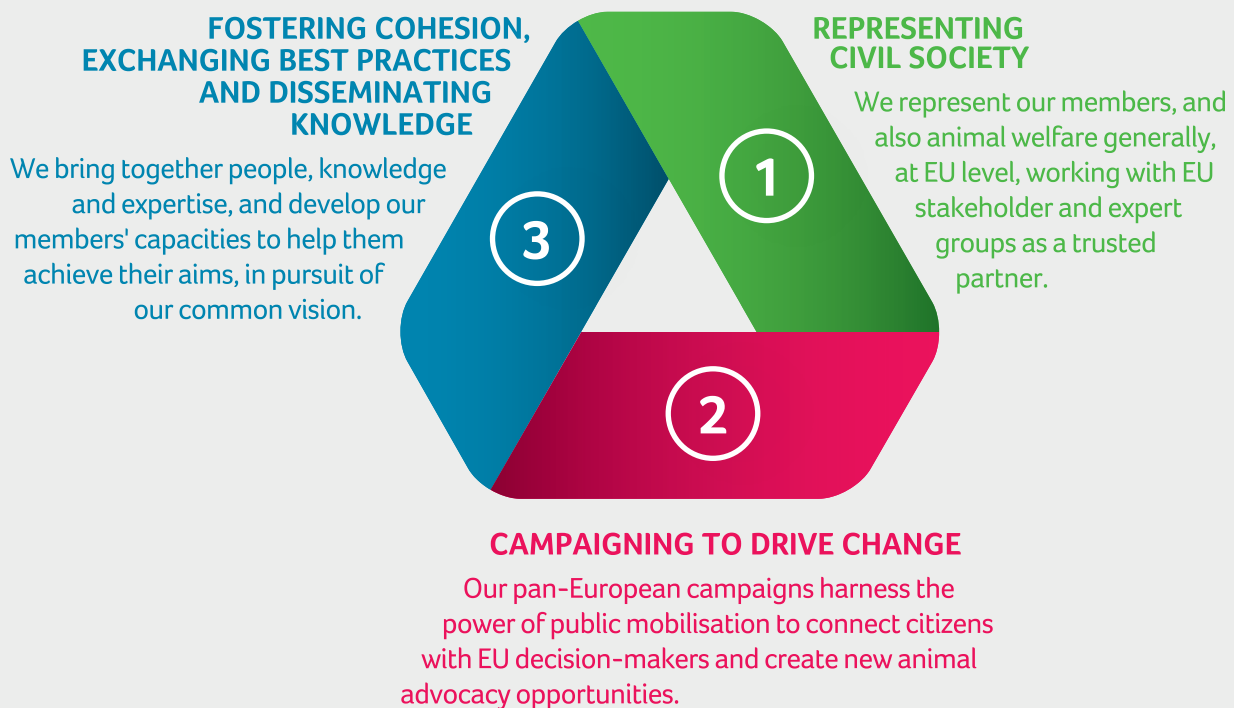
FOSTERING COHESION, EXCHANGING BEST PRACTICES AND DISSEMINATING KNOWLEDGE

We bring together people, knowledge and expertise, and develop our members' capacities to help them achieve their aims, in pursuit of our common vision.

3

REPRESENTING CIVIL SOCIETY

We represent our members, and also animal welfare generally, at EU level, working with EU stakeholder and expert groups as a trusted partner.

1

2

CAMPAIGNING TO DRIVE CHANGE

Our pan-European campaigns harness the power of public mobilisation to connect citizens with EU decision-makers and create new animal advocacy opportunities.